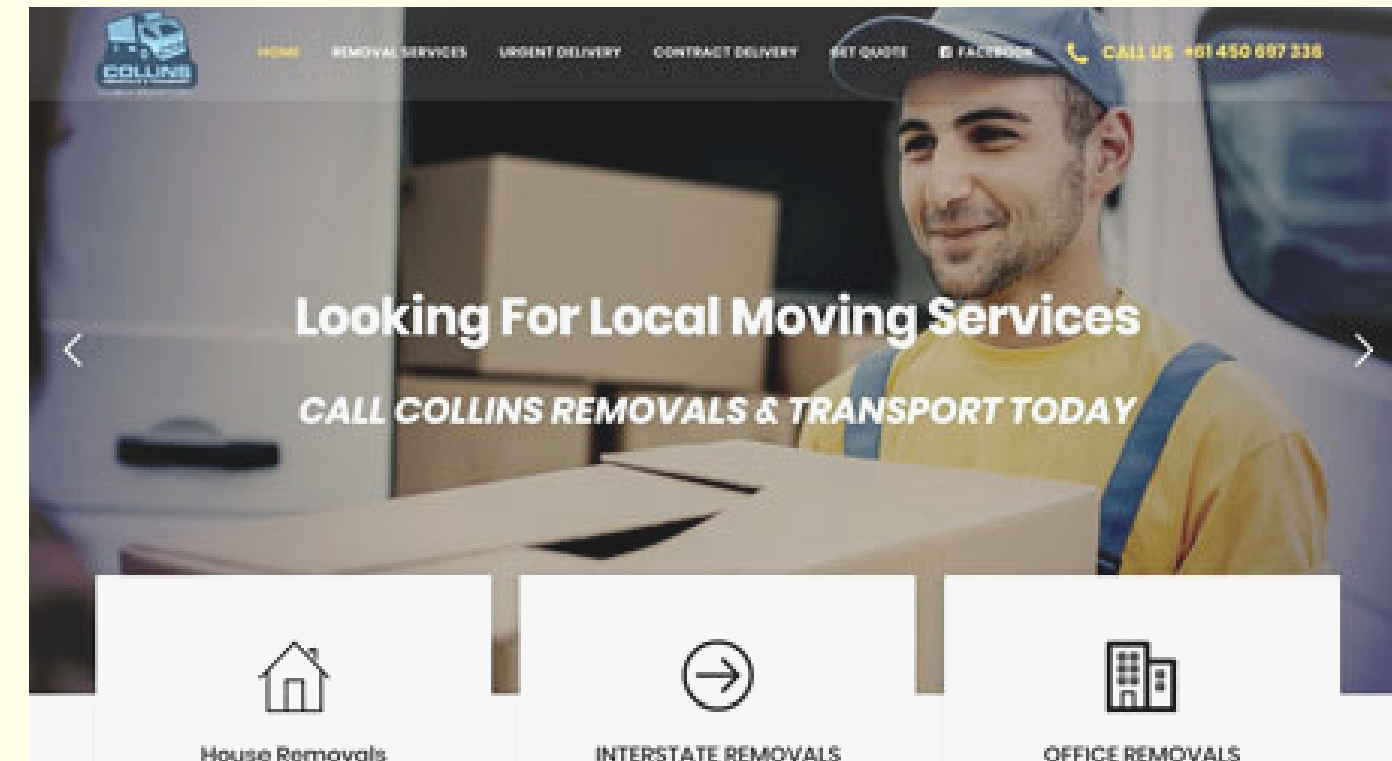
COLLINS

HOME REMOVAL SERVICES URGENT DELIVERY CONTRACT DELIVERY GET QUOTE FACEBOOK CALL US +61 450 697 336

Looking For Local Moving Services

CALL COLLINS REMOVALS & TRANSPORT TODAY

House Removals

INTERSTATE REMOVALS

OFFICE REMOVALS